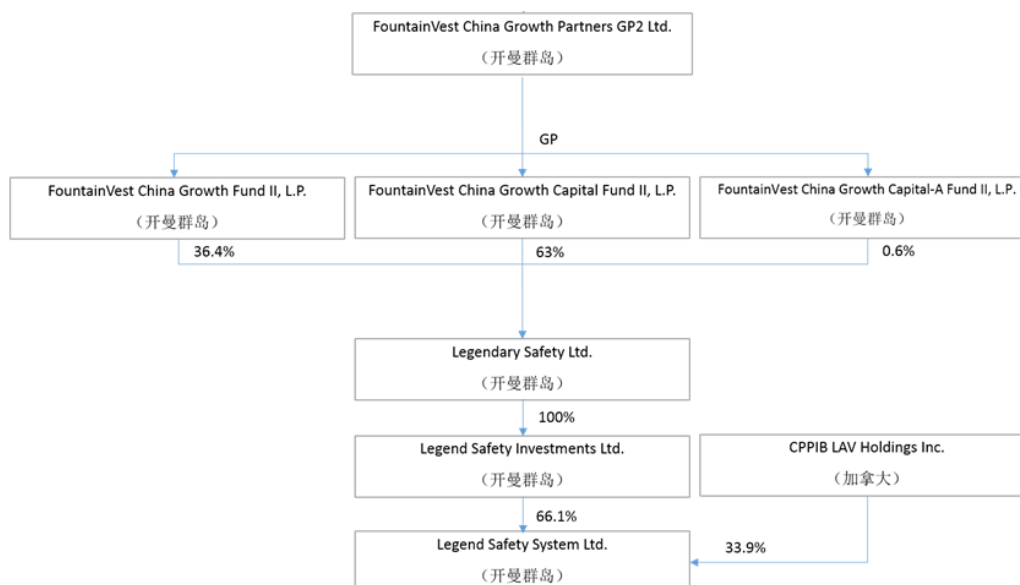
FountainVest China Growth Partners GP2 Ltd.
（开曼群岛）

GP

FountainVest China Growth Fund II, L.P.
（开曼群岛）

FountainVest China Growth Capital Fund II, L.P.
（开曼群岛）

FountainVest China Growth Capital-A Fund II, L.P.
（开曼群岛）

36.4%

63%

0.6%

Legendary Safety Ltd.
（开曼群岛）

100%

Legend Safety Investments Ltd.
（开曼群岛）

CPPIB LAV Holdings Inc.
（加拿大）

66.1%

33.9%

Legend Safety System Ltd.
（开曼群岛）